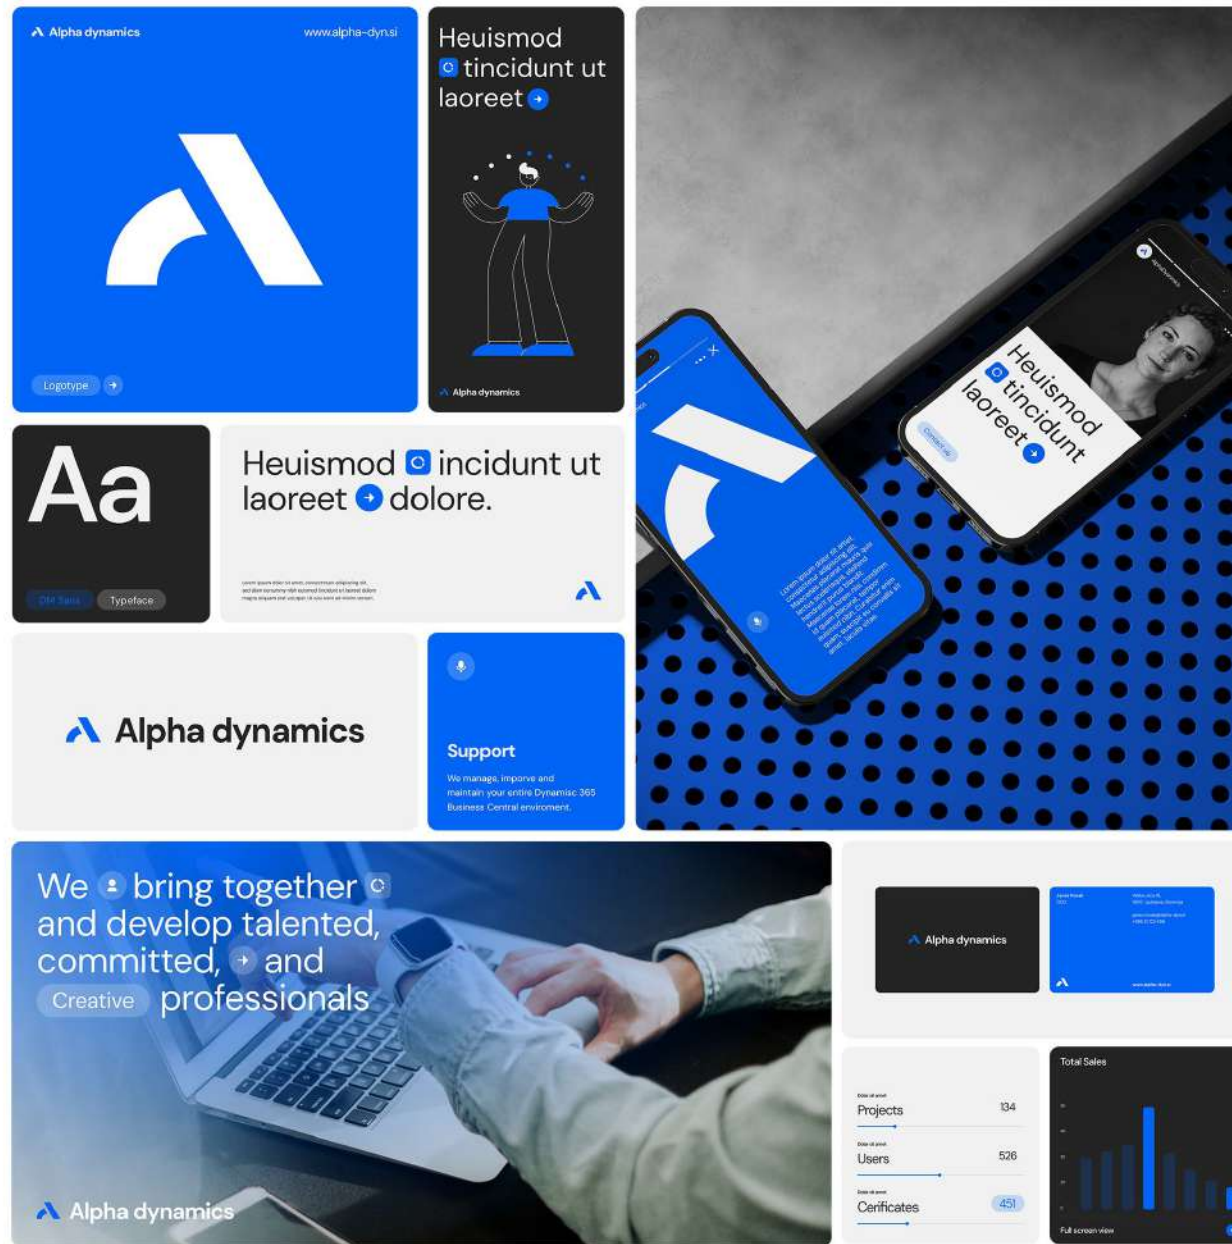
Alpha dynamics
www.alpha-dyn.si

Logotype

Heuismod tincidunt ut laoreet

Alpha dynamics

Heuismod tincidunt laoreet

Contact us

Aa

DM Sans Typeface

Heuismod incidunt ut laoreet dolore.

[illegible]

Alpha dynamics

Support

We manage, imporve and maintain your entire Dynamisc 365 Business Central enviroment.

We bring together and develop talented, committed, and Creative professionals

Alpha dynamics

Alpha dynamics

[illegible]

Projects 134

Users 526

Cerificates 451

Total Sales

Full screen view